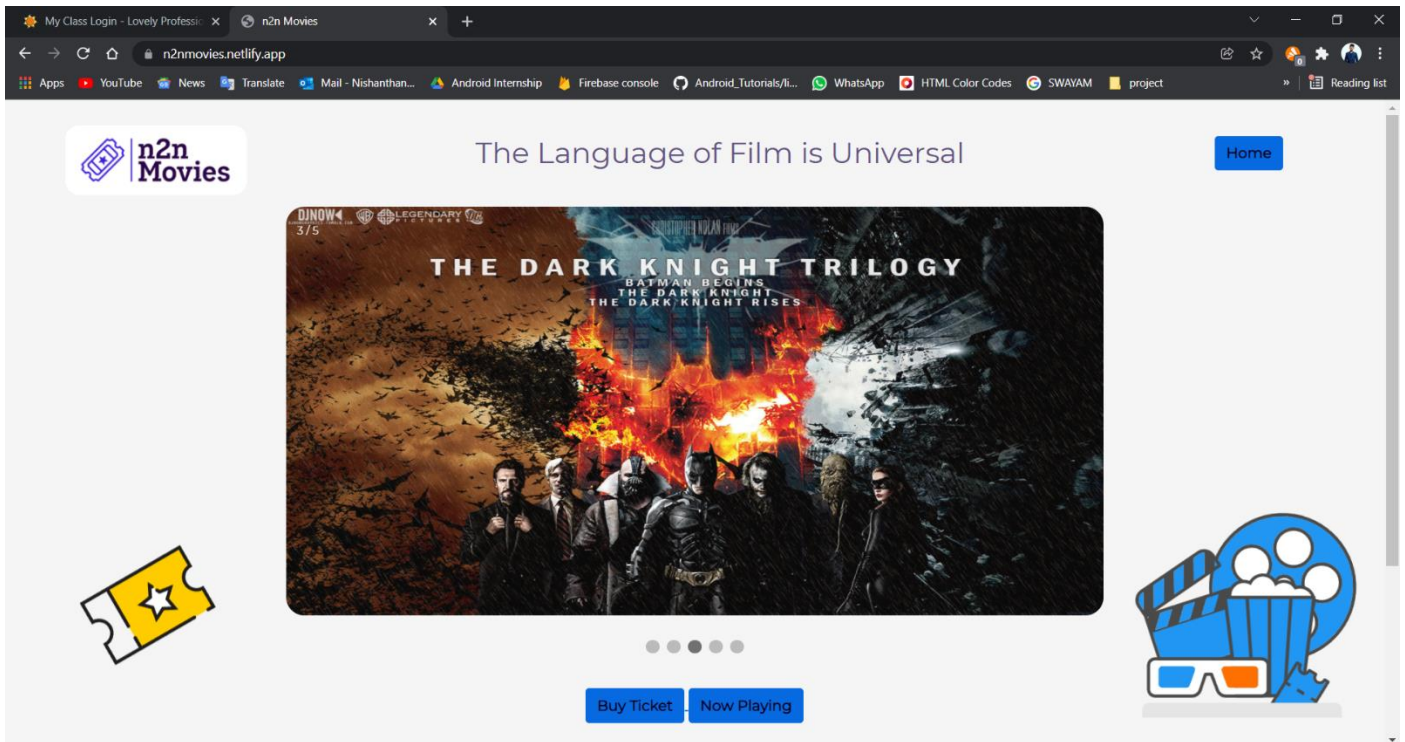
My Class Login - Lovely Professic ×
n2n Movies ×
+

n2nmovies.netlify.app

Apps YouTube News Translate Mail - Nishanthan... Android Internship Firebase console Android_Tutorials/li... WhatsApp HTML Color Codes SWAYAM project » Reading list

n2n Movies

The Language of Film is Universal

Home

DJNOW 3/5 LEGENDARY PICTURES
CHRISTOPHER NOLAN FILM
THE DARK KNIGHT TRILOGY
BATMAN BEGINS
THE DARK KNIGHT
THE DARK KNIGHT RISES

Buy Ticket Now Playing